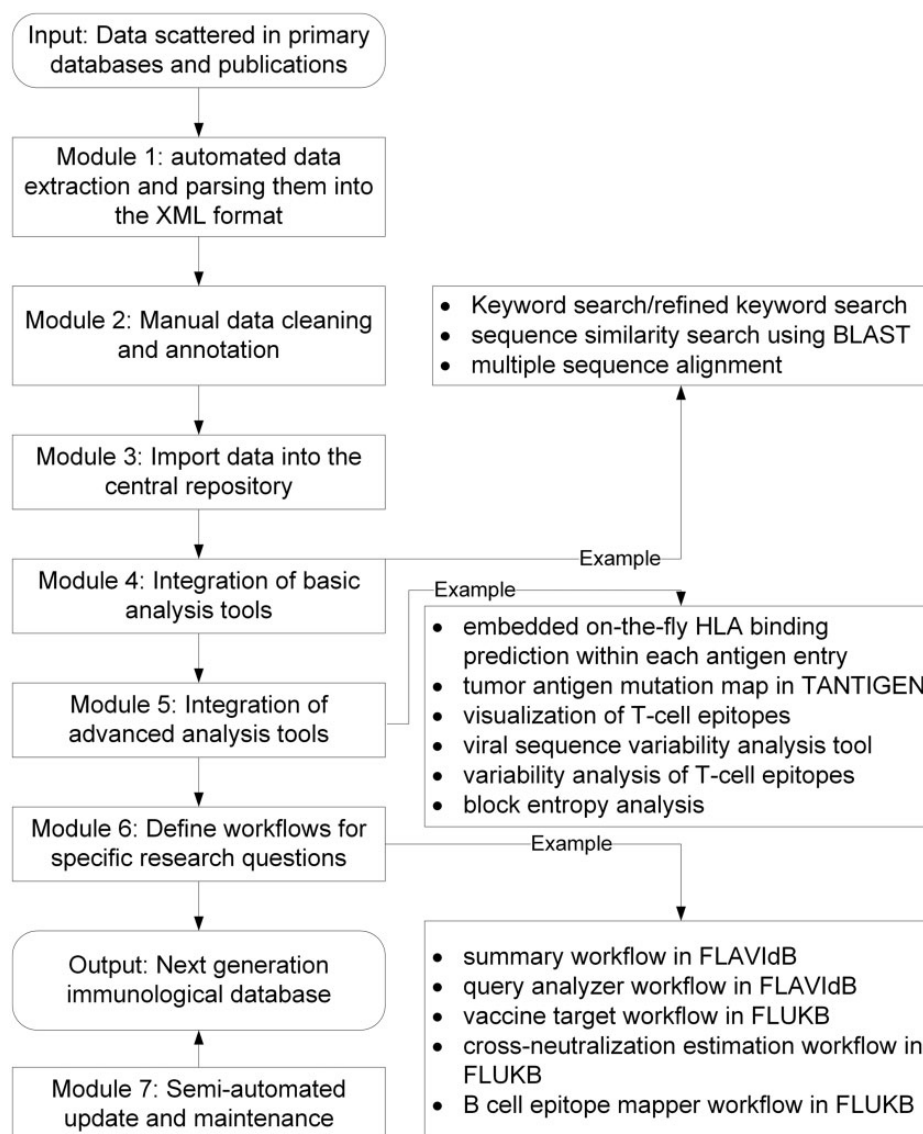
Input: Data scattered in primary databases and publications

Module 1: automated data extraction and parsing them into the XML format

Module 2: Manual data cleaning and annotation

- Keyword search/refined keyword search
- sequence similarity search using BLAST
- multiple sequence alignment

Module 3: Import data into the central repository

Example

Module 4: Integration of basic analysis tools

Example

- embedded on-the-fly HLA binding prediction within each antigen entry
- tumor antigen mutation map in TANTIGEN
- visualization of T-cell epitopes
- viral sequence variability analysis tool
- variability analysis of T-cell epitopes
- block entropy analysis

Module 5: Integration of advanced analysis tools

Module 6: Define workflows for specific research questions

Example

Output: Next generation immunological database

- summary workflow in FLAVIdB
- query analyzer workflow in FLAVIdB
- vaccine target workflow in FLUKB
- cross-neutralization estimation workflow in FLUKB
- B cell epitope mapper workflow in FLUKB

Module 7: Semi-automated update and maintenance